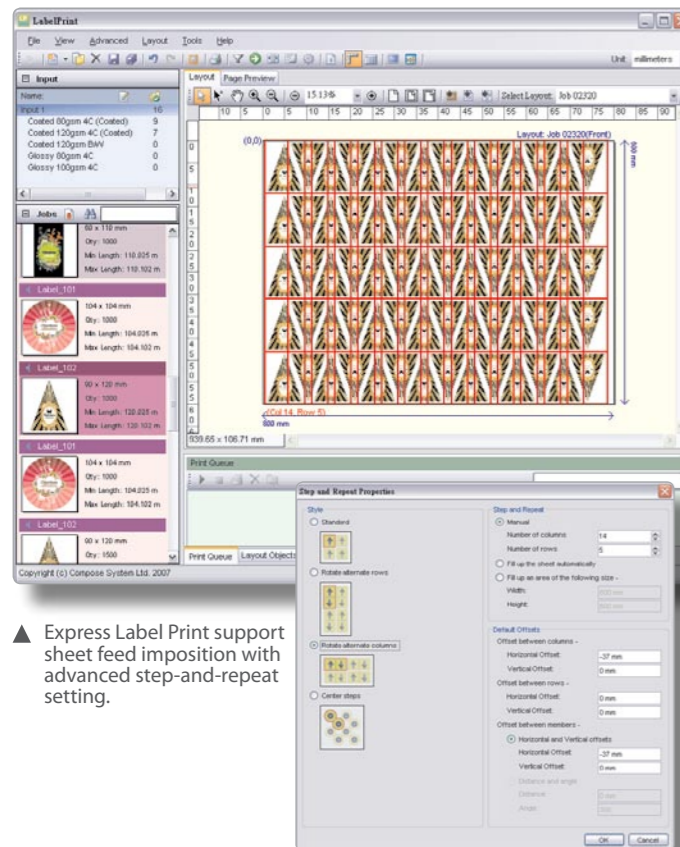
LabelPrint

File View Advanced Layout Tools Help

Unit millimeters

Input

Name:

Input 1 16

Coated 80gsm 4C (Coated) 9

Coated 120gsm 4C (Coated) 7

Coated 120gsm B/W 0

Glossy 80gsm 4C 0

Glossy 100gsm 4C 0

Jobs

80 x 110 mm

Qty: 1000

Min Length: 110.025 m

Max Length: 110.102 m

Label_101

104 x 104 mm

Qty: 1000

Min Length: 104.026 m

Max Length: 104.102 m

Label_102

90 x 120 mm

Qty: 1000

Min Length: 120.225 m

Max Length: 120.102 m

Label_101

104 x 104 mm

Qty: 1000

Min Length: 104.025 m

Max Length: 104.102 m

Label_102

90 x 120 mm

Qty: 1500

Layout Page Preview

15.1346

Select Layout: Job 02320

Layout: Job 02320(Front)

(0,0)

600 mm

(Col 14, Row 5)

800 mm

939.65 x 106.71 mm

Print Queue

Print Queue Layout Objects

Copyright (c) Compose System Ltd. 2007

Step and Repeat Properties

Style

Standard

Rotate alternate rows

Rotate alternate columns

Center steps

Step and Repeat

Manual

Number of columns 14

Number of rows 5

Fill up the sheet automatically

Fill up an area of the following size -

Width: 600 mm

Height: 800 mm

Default Offsets

Offset between columns -

Horizontal Offset: -37 mm

Vertical Offset: 0 mm

Offset between rows -

Horizontal Offset: 0 mm

Vertical Offset: 0 mm

Offset between members -

Horizontal and Vertical offsets

Horizontal Offset: -37 mm

Vertical Offset: 0 mm

Distance and angle

Distance: 0 mm

Angle: 0

OK Cancel

▲ Express Label Print support sheet feed imposition with advanced step-and-repeat setting.